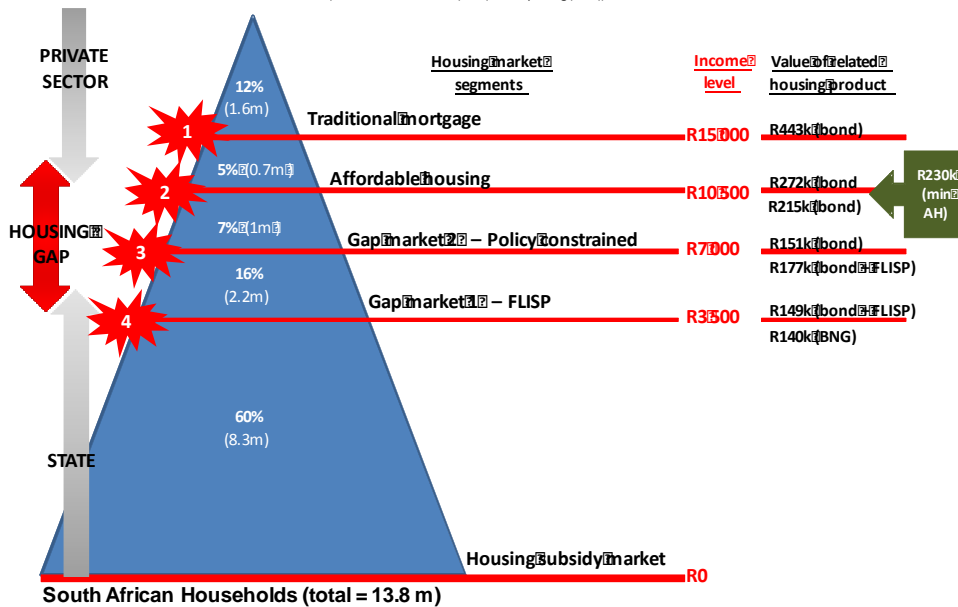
PRIVATE SECTOR

HOUSING GAP

STATE

Housing market segments

Income level

Value of related housing product

12% (1.6m)

1

Traditional mortgage

R15 000

R443k (bond)

5% (0.7m)

2

Affordable housing

R10 500

R272k (bond

R215k (bond)

R230k (min AH)

7% (1m)

3

Gap market 2 – Policy constrained

R7 000

R151k (bond)

R177k (bond + FLISP)

16% (2.2m)

4

Gap market 1 – FLISP

R3 500

R149k (bond + FLISP)

R140k (BNG)

60% (8.3m)

Housing subsidy market

R0

South African Households (total = 13.8 m)